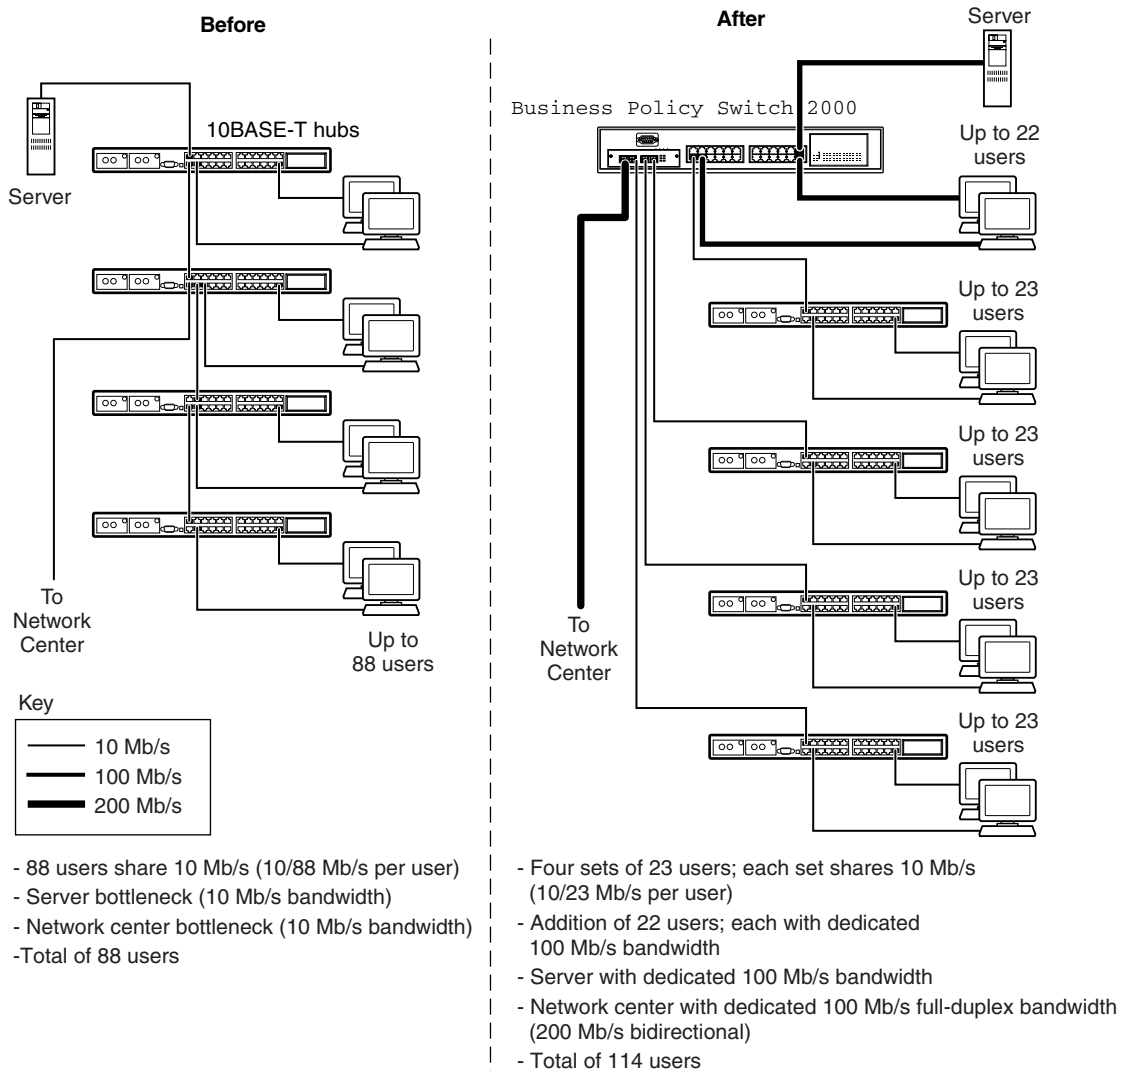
Before

Server

10BASE-T hubs

To Network Center

Up to 88 users

Key

10 Mb/s

100 Mb/s

200 Mb/s

- 88 users share 10 Mb/s (10/88 Mb/s per user)
- Server bottleneck (10 Mb/s bandwidth)
- Network center bottleneck (10 Mb/s bandwidth)
-Total of 88 users

After

Server

Business Policy Switch 2000

Up to 22 users

Up to 23 users

Up to 23 users

Up to 23 users

Up to 23 users

To Network Center

- Four sets of 23 users; each set shares 10 Mb/s (10/23 Mb/s per user)
- Addition of 22 users; each with dedicated 100 Mb/s bandwidth
- Server with dedicated 100 Mb/s bandwidth
- Network center with dedicated 100 Mb/s full-duplex bandwidth (200 Mb/s bidirectional)
- Total of 114 users